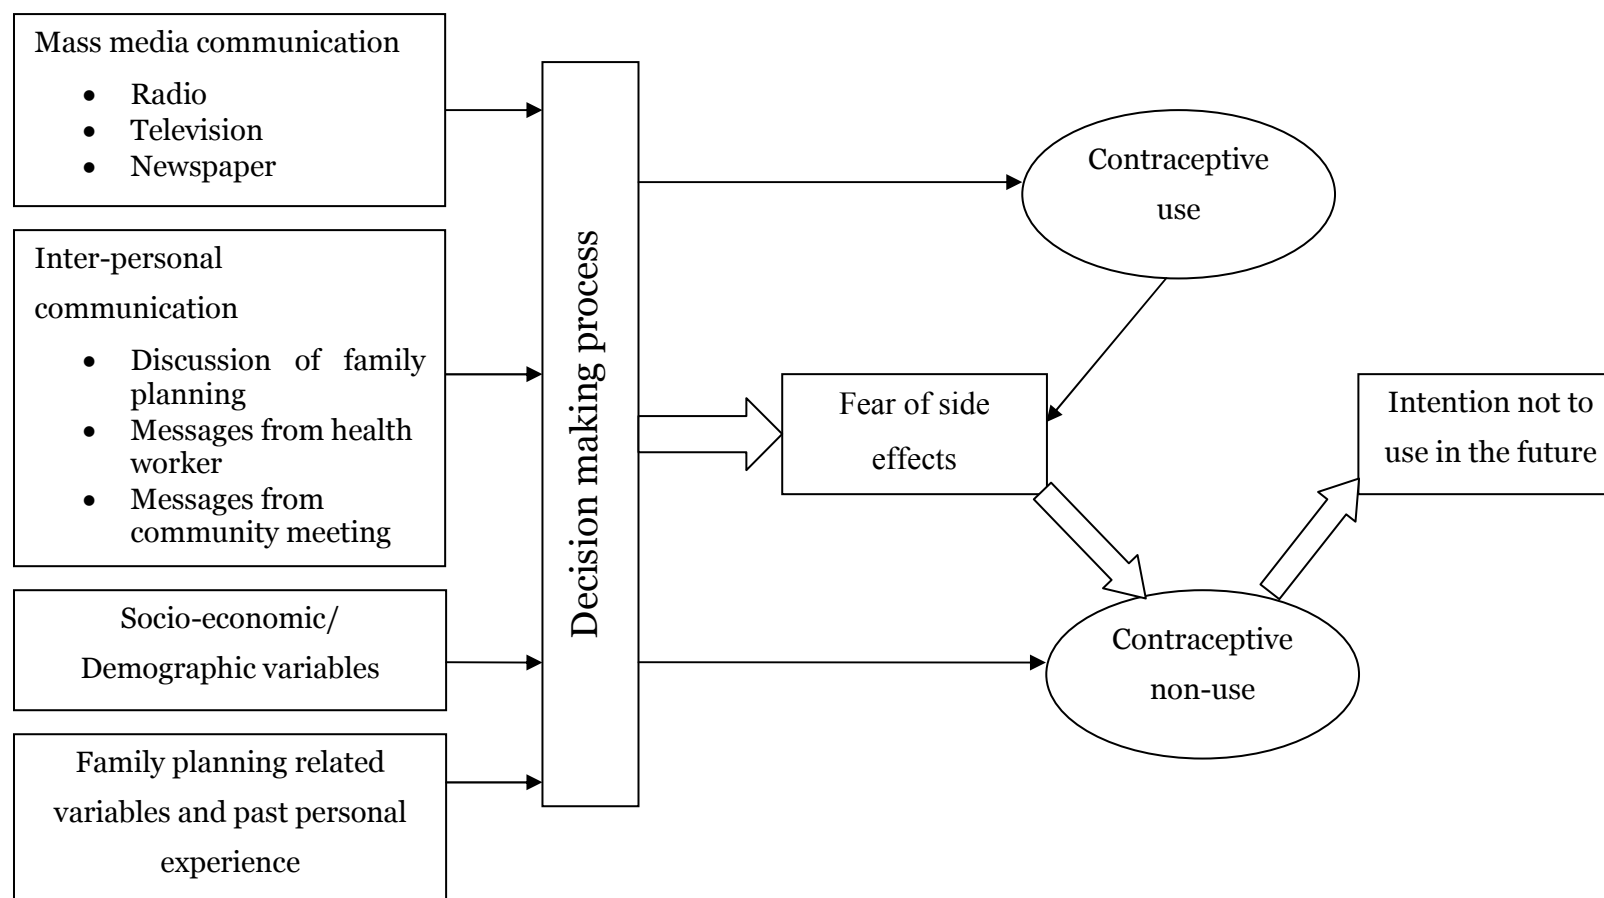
Mass media communication

- Radio
- Television
- Newspaper

Inter-personal communication

- Discussion of family planning
- Messages from health worker
- Messages from community meeting

Socio-economic/ Demographic variables

Family planning related variables and past personal experience

Decision making process

Contraceptive use

Fear of side effects

Contraceptive non-use

Intention not to use in the future